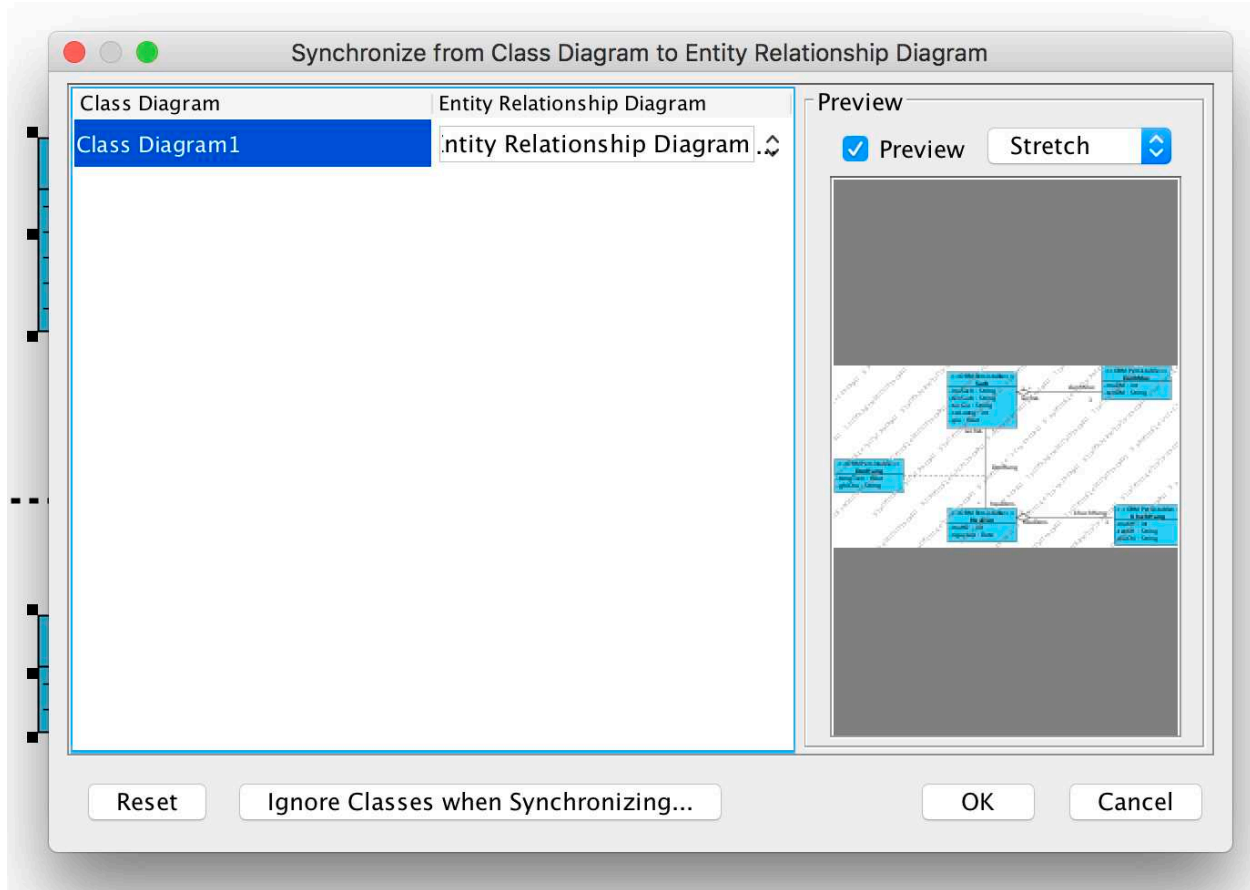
Synchronize from Class Diagram to Entity Relationship Diagram

| Class Diagram | Entity Relationship Diagram |
|---|---|
| Class Diagram1 | ntity Relationship Diagram . |

Preview

Preview Stretch

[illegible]

Reset

Ignore Classes when Synchronizing...

OK

Cancel